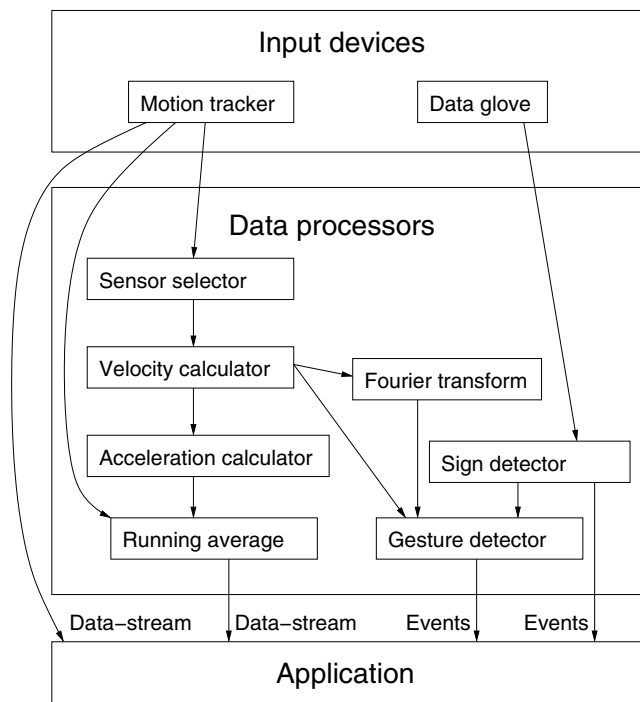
Input devices

Motion tracker

Data glove

Data processors

Sensor selector

Velocity calculator

Fourier transform

Acceleration calculator

Sign detector

Running average

Gesture detector

Data−stream

Data−stream

Events

Events

Application